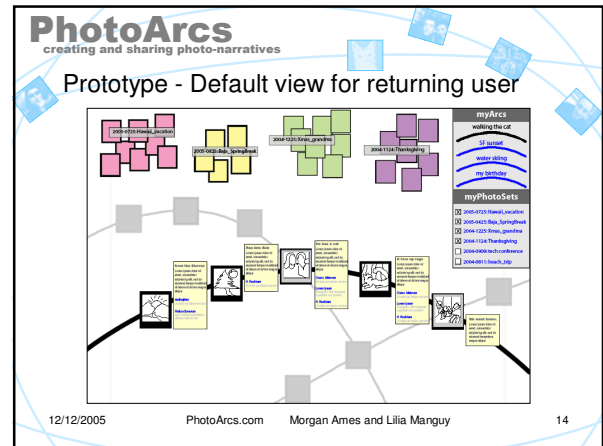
PhotoArcs
creating and sharing photo-narratives

Prototype - Default view for returning user

2005-0725 Hawaii_vacation
2005-0425 Baja_SpringBreak
2004-1225 Xmas_grandma
2004-1124 Thanksgiving

myArcs
walking the cat
SF sunset
water skiing
my birthday

myPhotoSets
☒ 2005-0725 Hawaii_vacation
☒ 2005-0425 Baja_SpringBreak
☒ 2004-1225 Xmas_grandma
☒ 2004-1124 Thanksgiving
☐ 2004-0906 tech conference
☐ 2004-0511 beach_trip

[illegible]

12/12/2005 PhotoArcs.com Morgan Ames and Lilia Manguy 14